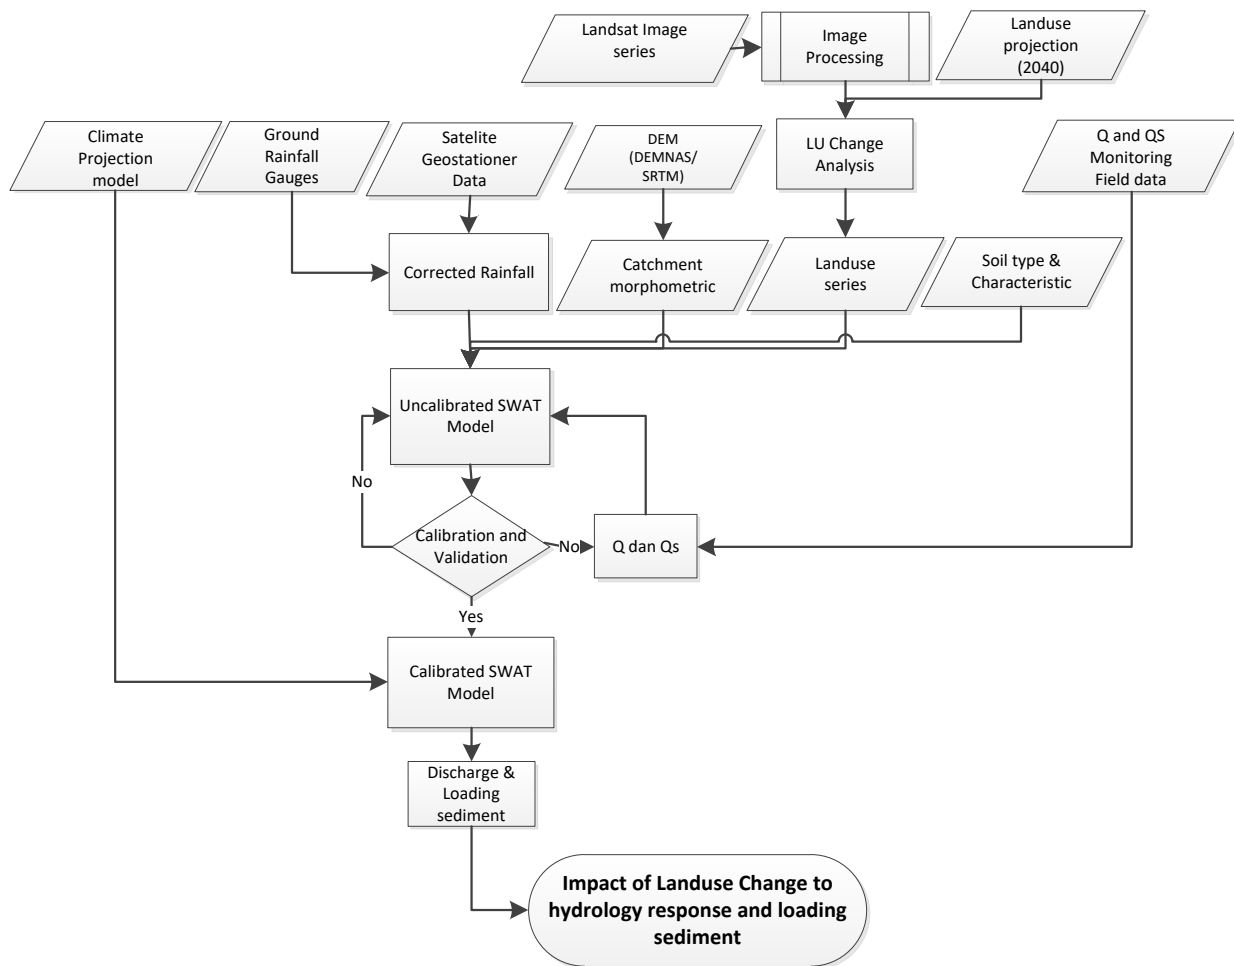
Landsat Image series

Image Processing

Landuse projection (2040)

Climate Projection model

Ground Rainfall Gauges

Satelite Geostationer Data

DEM (DEMNAS/ SRTM)

LU Change Analysis

Q and QS Monitoring Field data

Corrected Rainfall

Catchment morphometric

Landuse series

Soil type & Characteristic

Uncalibrated SWAT Model

No

Calibration and Validation

No

Q dan Qs

Yes

Calibrated SWAT Model

Discharge & Loading sediment

Impact of Landuse Change to hydrology response and loading sediment